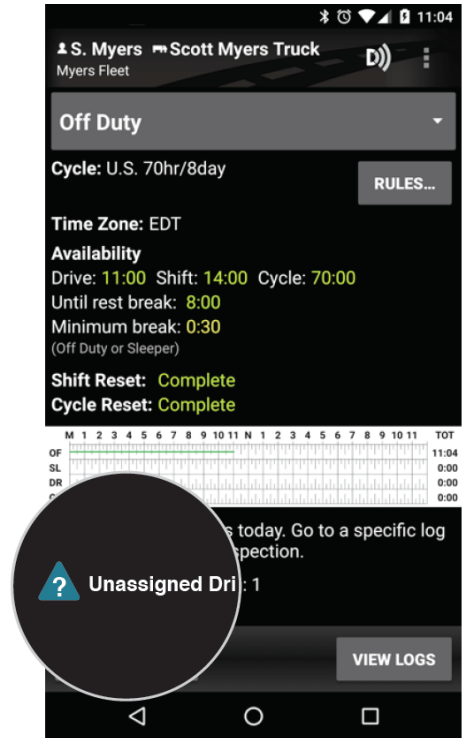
11:04

S. Myers Scott Myers Truck
Myers Fleet

Off Duty

Cycle: U.S. 70hr/8day

RULES...

Time Zone: EDT

Availability
Drive: 11:00 Shift: 14:00 Cycle: 70:00
Until rest break: 8:00
Minimum break: 0:30
(Off Duty or Sleeper)

Shift Reset: Complete
Cycle Reset: Complete

M 1 2 3 4 5 6 7 8 9 10 11 N 1 2 3 4 5 6 7 8 9 10 11 TOT
OF 11:04
SL 0:00
DR 0:00
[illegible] 0:00

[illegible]s today. Go to a specific log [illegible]spection.

Unassigned Dri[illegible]: 1

VIEW LOGS